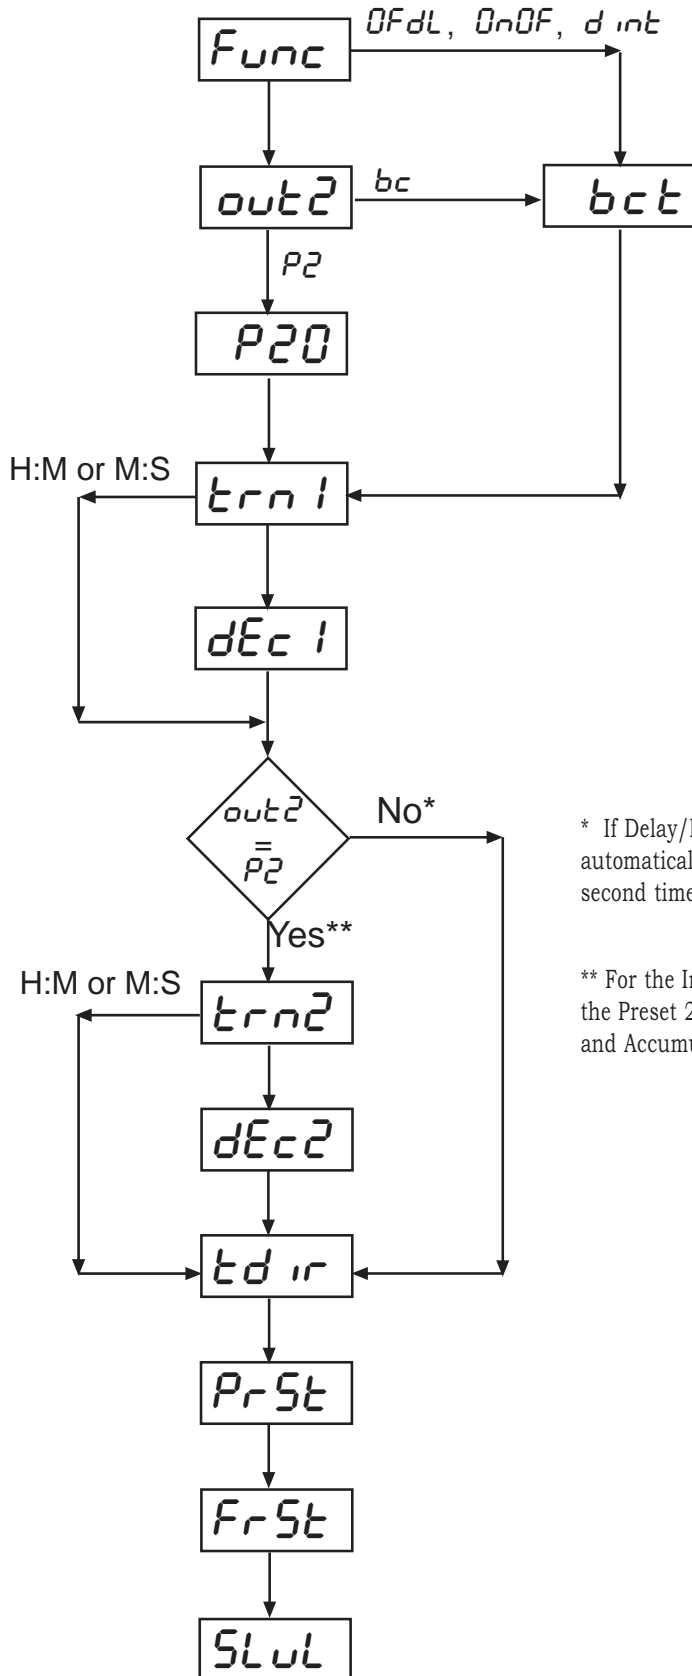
Func

OFdL, OnOF, d int

out2

bc

bct

P2

P20

H:M or M:S

trn1

dEc1

out2 = P2

No*

Yes**

H:M or M:S

trn2

dEc2

tdir

PrSt

FrSt

SLuL

* If Delay/I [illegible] automatical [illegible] second time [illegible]

** For the In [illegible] the Preset 2 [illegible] and Accumu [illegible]